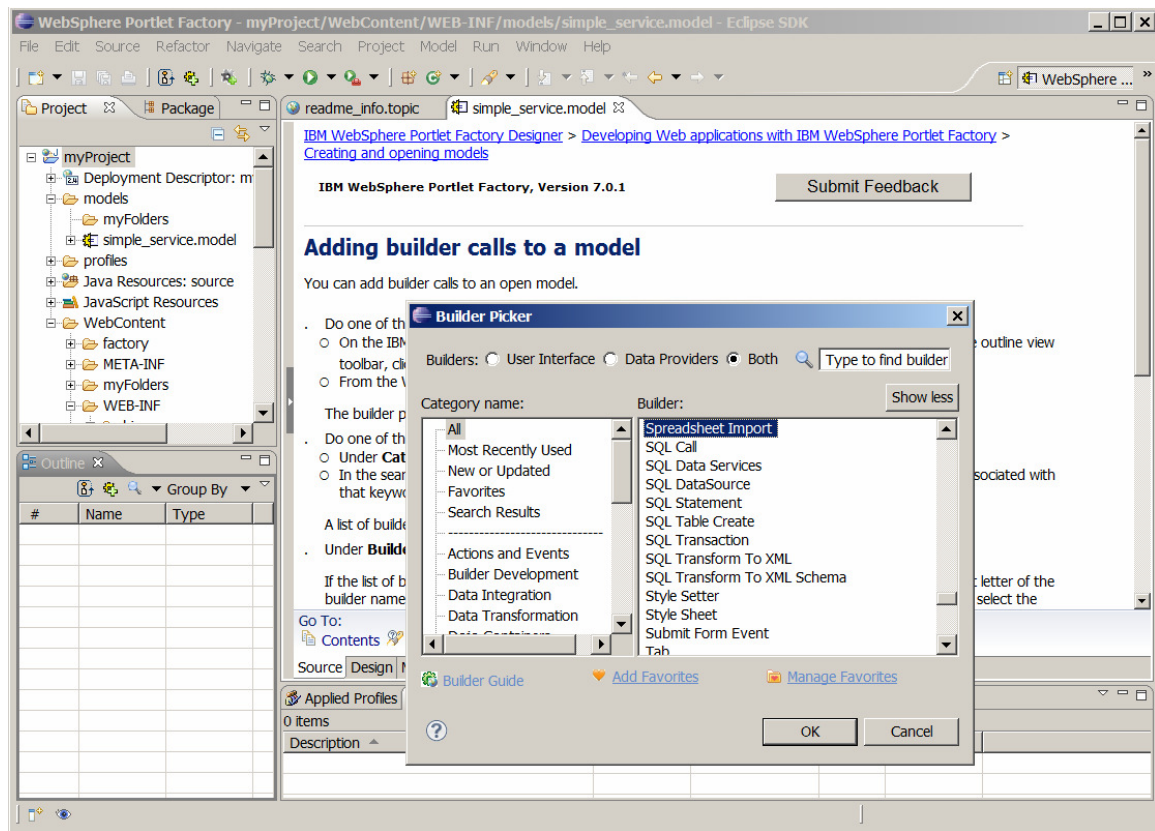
WebSphere Portlet Factory - myProject/WebContent/WEB-INF/models/simple_service.model - Eclipse SDK

File Edit Source Refactor Navigate Search Project Model Run Window Help

WebSphere ...

Project Package

myProject
Deployment Descriptor: m
models
myFolders
simple_service.model
profiles
Java Resources: source
JavaScript Resources
WebContent
factory
META-INF
myFolders
WEB-INF

Outline

Group By

| # | Name | Type |
|---|---|---|

readme_info.topic simple_service.model

IBM WebSphere Portlet Factory Designer > Developing Web applications with IBM WebSphere Portlet Factory > Creating and opening models

IBM WebSphere Portlet Factory, Version 7.0.1

Submit Feedback

Adding builder calls to a model

You can add builder calls to an open model.

. Do one of th
○ On the IBM
toolbar, cli
○ From the V

outline view

The builder p

. Do one of th
○ Under Cat
○ In the sear
that keywo

sociated with

A list of builde

. Under Builde

If the list of b
builder name

t letter of the
select the

Go To:
Contents

Source Design

Applied Profiles
0 items
Description

Builder Picker

Builders: User Interface Data Providers Both Type to find builder

Show less

Category name:
All
Most Recently Used
New or Updated
Favorites
Search Results
------------------------
Actions and Events
Builder Development
Data Integration
Data Transformation

Builder:
Spreadsheet Import
SQL Call
SQL Data Services
SQL DataSource
SQL Statement
SQL Table Create
SQL Transaction
SQL Transform To XML
SQL Transform To XML Schema
Style Setter
Style Sheet
Submit Form Event
Tab

Builder Guide Add Favorites Manage Favorites

OK Cancel